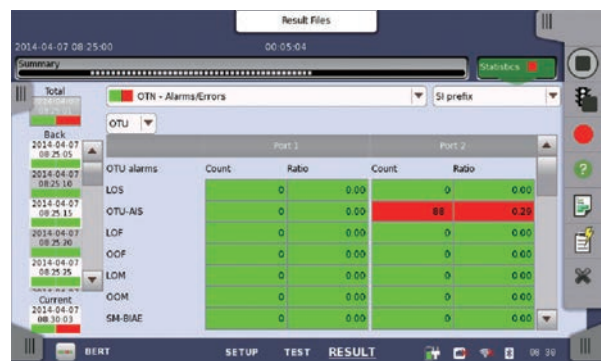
Result Files

2014-04-07 08:25:00

00:05:04

Summary

Statistics

Total
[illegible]

Back
2014-04-07 08:25:05
2014-04-07 08:25:10
2014-04-07 08:25:15
2014-04-07 08:25:20
2014-04-07 08:25:25

Current
2014-04-07 08:30:03

OTN - Alarms/Errors

SI prefix

OTU

| OTU alarms | Port 1 Count | Port 1 Ratio | Port 2 Count | Port 2 Ratio |
|---|---|---|---|---|
| LOS | 0 | 0.00 | 0 | 0.00 |
| OTU-AIS | 0 | 0.00 | 88 | 0.29 |
| LOF | 0 | 0.00 | 0 | 0.00 |
| OOF | 0 | 0.00 | 0 | 0.00 |
| LOM | 0 | 0.00 | 0 | 0.00 |
| OOM | 0 | 0.00 | 0 | 0.00 |
| SM-BIAE | 0 | 0.00 | 0 | 0.00 |

BERT

SETUP TEST RESULT

08:30